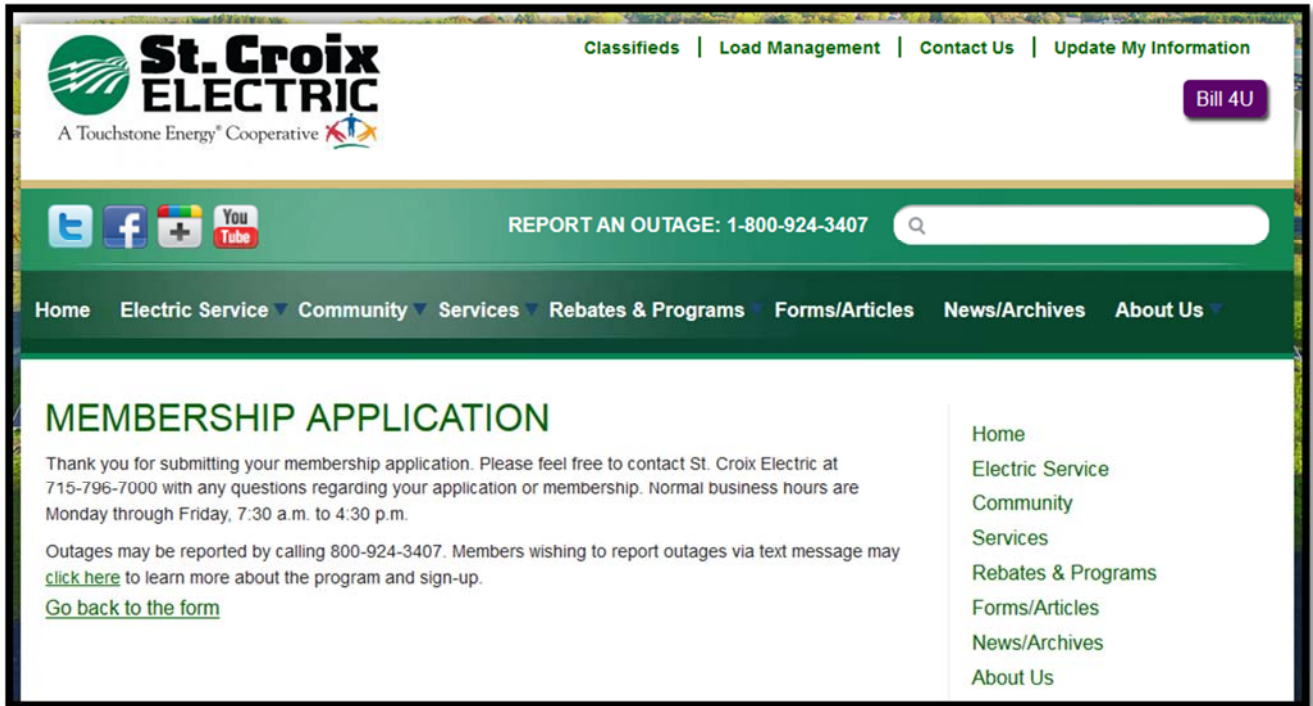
St. Croix ELECTRIC
A Touchstone Energy® Cooperative

Classifieds | Load Management | Contact Us | Update My Information

Bill 4U

You Tube

REPORT AN OUTAGE: 1-800-924-3407

Home Electric Service Community Services Rebates & Programs Forms/Articles News/Archives About Us

MEMBERSHIP APPLICATION

Thank you for submitting your membership application. Please feel free to contact St. Croix Electric at 715-796-7000 with any questions regarding your application or membership. Normal business hours are Monday through Friday, 7:30 a.m. to 4:30 p.m.

Outages may be reported by calling 800-924-3407. Members wishing to report outages via text message may click here to learn more about the program and sign-up.

Go back to the form

Home
Electric Service
Community
Services
Rebates & Programs
Forms/Articles
News/Archives
About Us